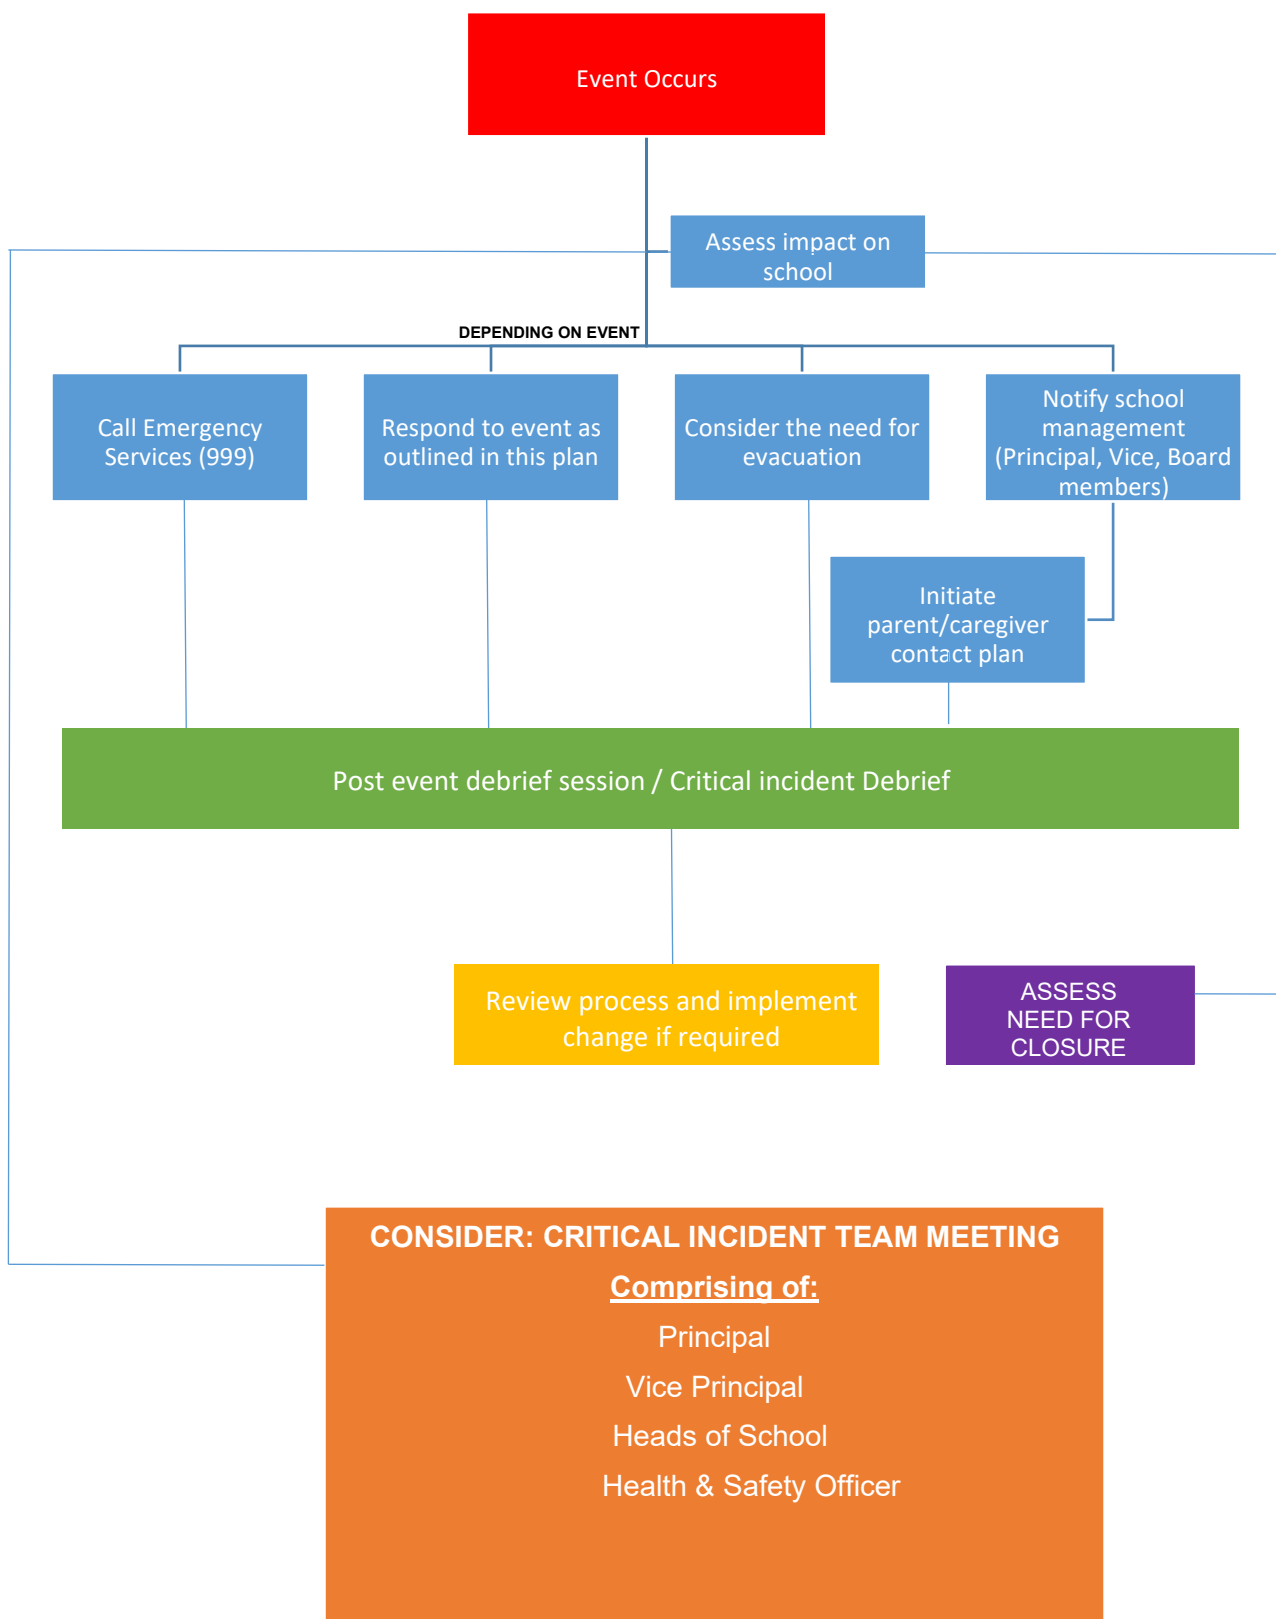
Event Occurs

Assess impact on school

DEPENDING ON EVENT

Call Emergency Services (999)

Respond to event as outlined in this plan

Consider the need for evacuation

Notify school management (Principal, Vice, Board members)

Initiate parent/caregiver contact plan

Post event debrief session / Critical incident Debrief

Review process and implement change if required

ASSESS NEED FOR CLOSURE

CONSIDER: CRITICAL INCIDENT TEAM MEETING

Comprising of:

Principal

Vice Principal

Heads of School

Health & Safety Officer